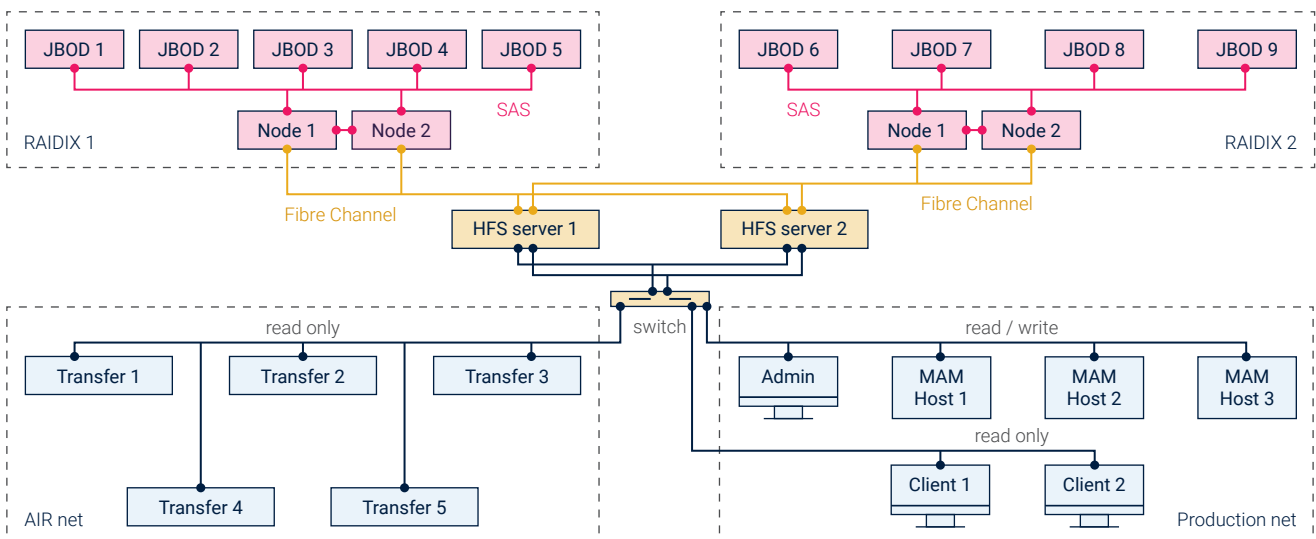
JBOD 1
JBOD 2
JBOD 3
JBOD 4
JBOD 5
SAS
Node 1
Node 2
RAIDIX 1

JBOD 6
JBOD 7
JBOD 8
JBOD 9
SAS
Node 1
Node 2
RAIDIX 2

Fibre Channel
Fibre Channel
HFS server 1
HFS server 2
switch

read only
Transfer 1
Transfer 2
Transfer 3
Transfer 4
Transfer 5
AIR net

read / write
Admin
MAM Host 1
MAM Host 2
MAM Host 3
read only
Client 1
Client 2
Production net